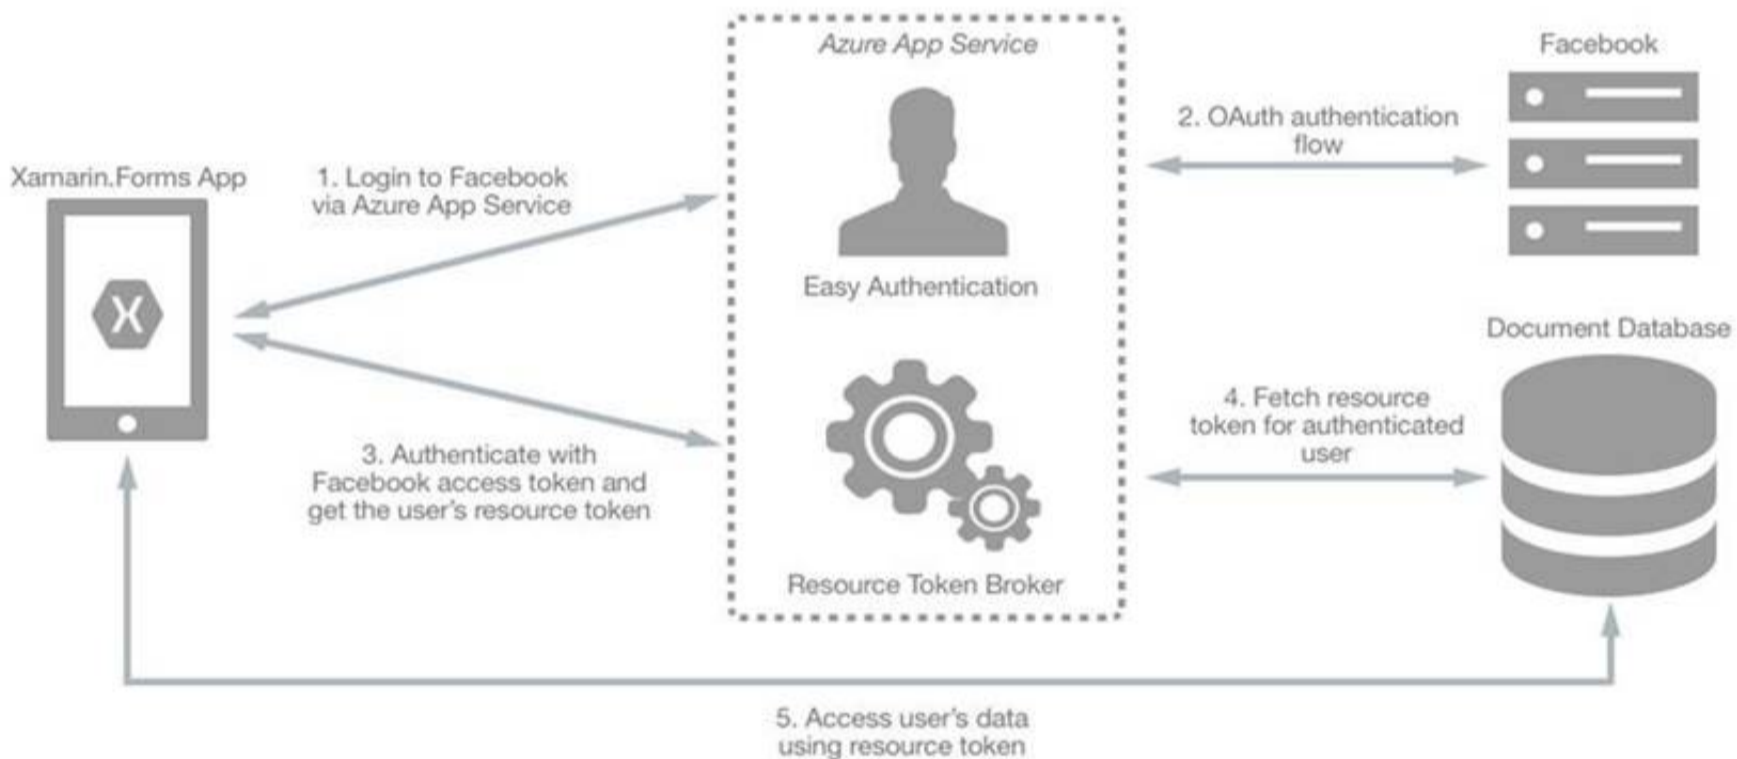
Azure App Service

Facebook

Xamarin.Forms App

X

1. Login to Facebook via Azure App Service

2. OAuth authentication flow

Easy Authentication

Document Database

4. Fetch resource token for authenticated user

3. Authenticate with Facebook access token and get the user's resource token

Resource Token Broker

5. Access user's data using resource token